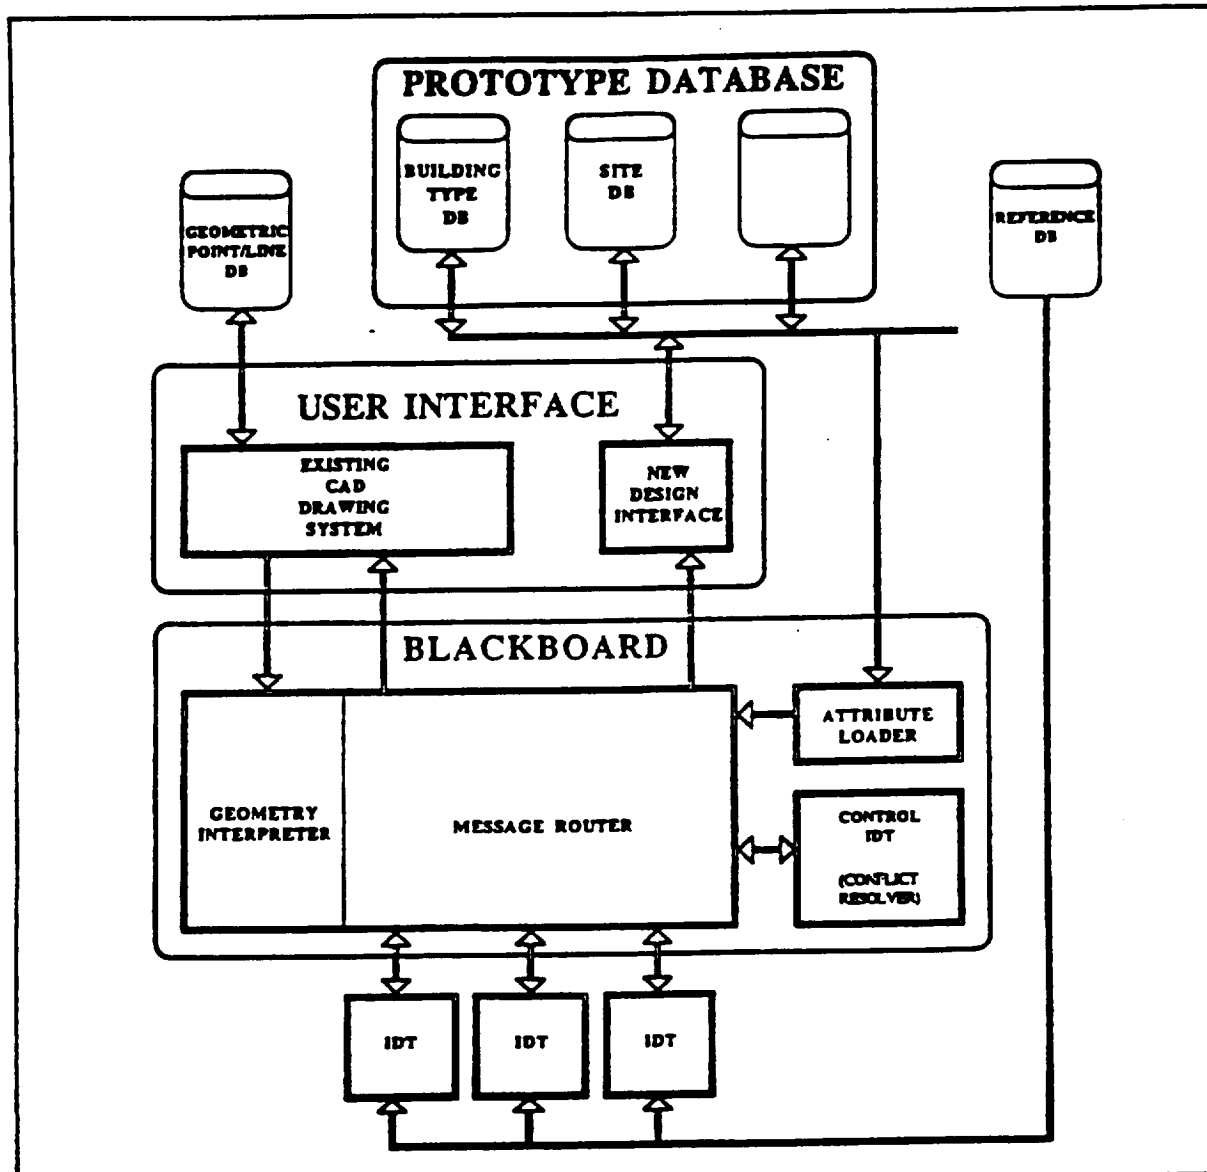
PROTOTYPE DATABASE

BUILDING TYPE DB

SITE DB

GEOMETRIC POINT/LINE DB

REFERENCE DB

USER INTERFACE

EXISTING CAD DRAWING SYSTEM

NEW DESIGN INTERFACE

BLACKBOARD

ATTRIBUTE LOADER

GEOMETRY INTERPRETER

MESSAGE ROUTER

CONTROL IDT

(CONFLICT RESOLVER)

IDT

IDT

IDT